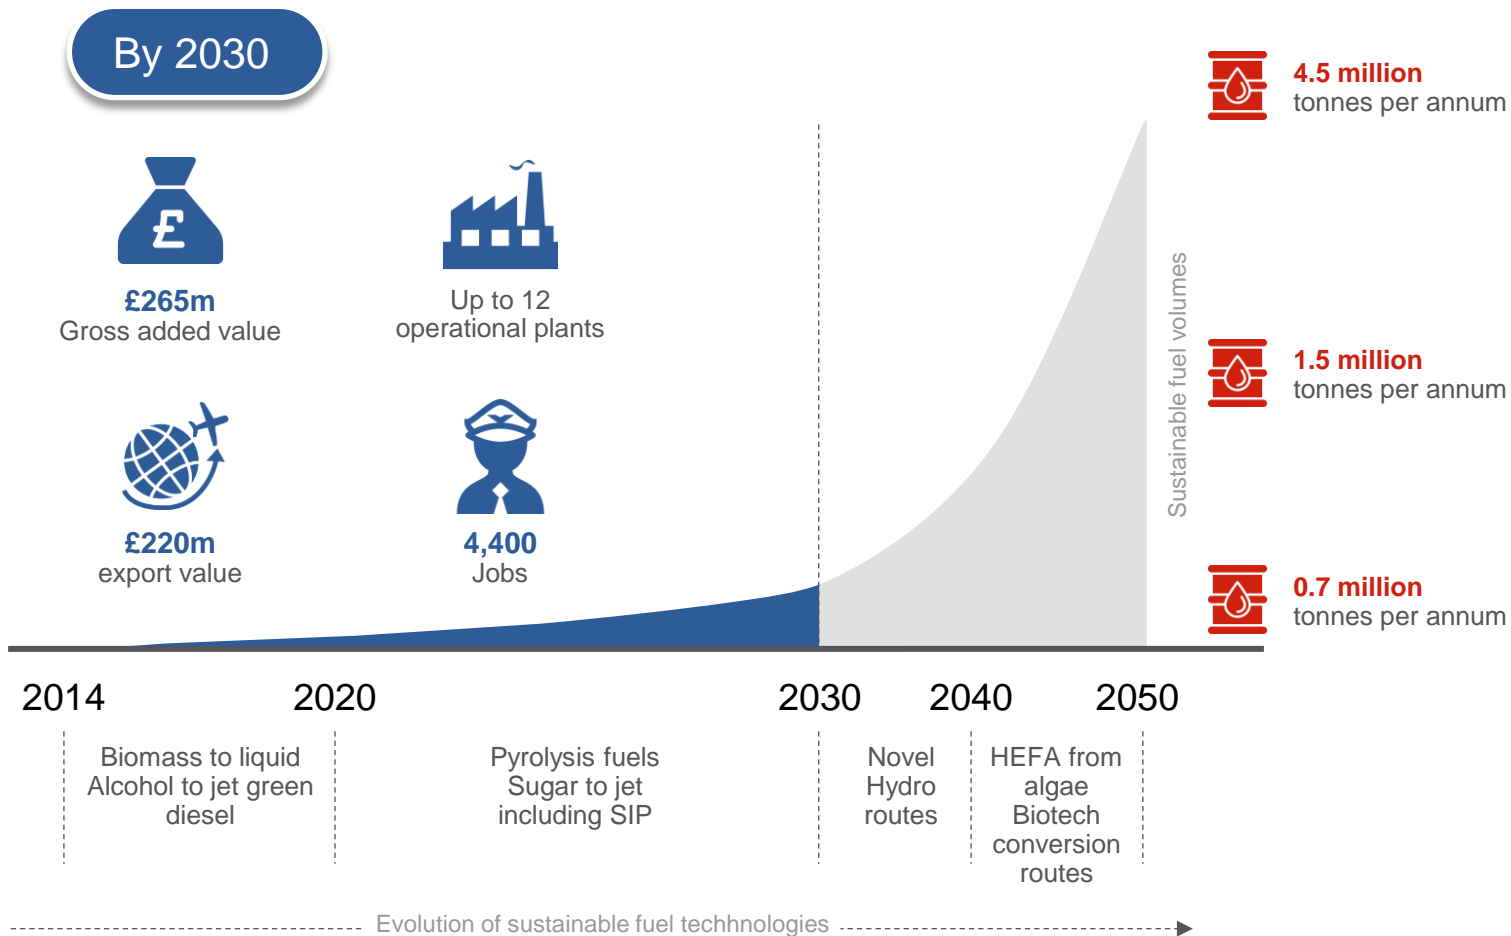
By 2030

£265m
Gross added value

Up to 12
operational plants

£220m
export value

4,400
Jobs

4.5 million
tonnes per annum

1.5 million
tonnes per annum

0.7 million
tonnes per annum

Sustainable fuel volumes

2014

2020

2030

2040

2050

Biomass to liquid
Alcohol to jet green diesel

Pyrolysis fuels
Sugar to jet including SIP

Novel Hydro routes

HEFA from algae
Biotech conversion routes

Evolution of sustainable fuel techhnologies